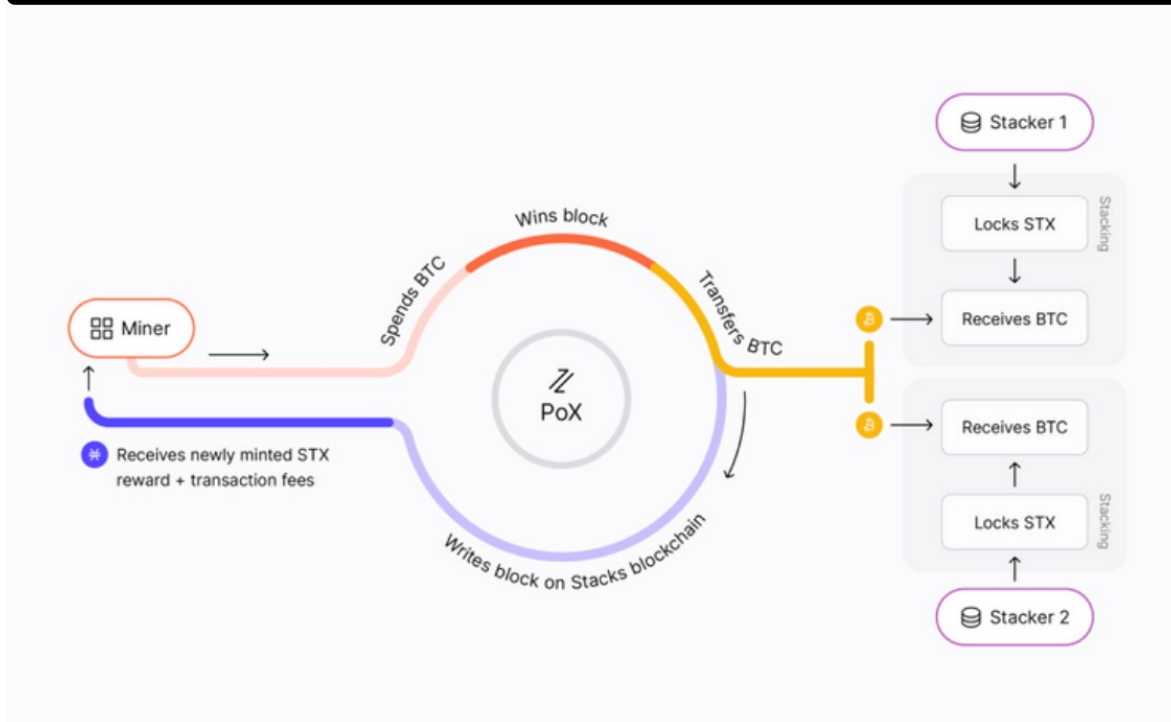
Stacker 1

Stacking

Locks STX

Receives BTC

Wins block

Spends BTC

Transfers BTC

Miner

PoX

Receives newly minted STX reward + transaction fees

Writes block on Stacks blockchain

Receives BTC

Locks STX

Stacking

Stacker 2